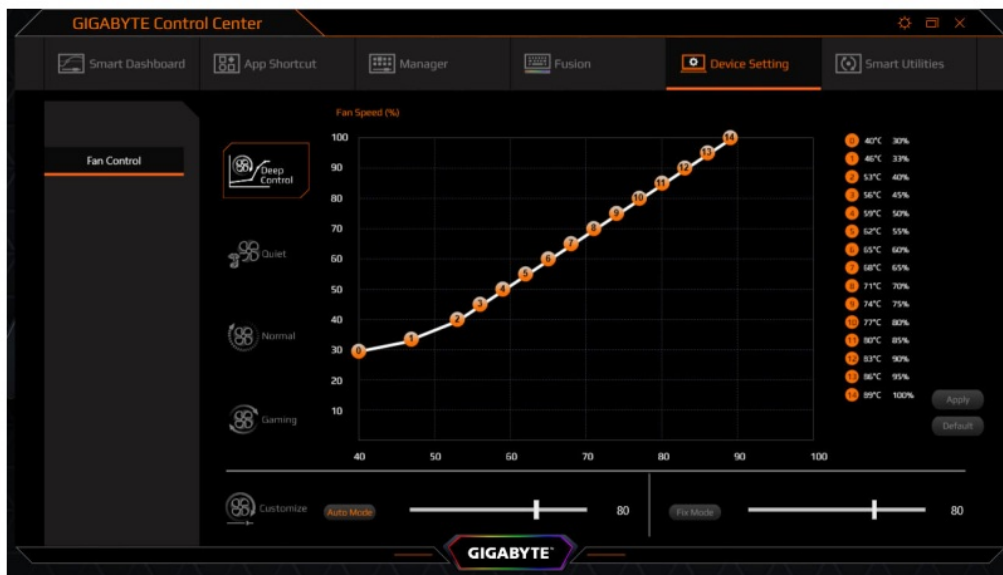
GIGABYTE Control Center

Smart Dashboard
App Shortcut
Manager
Fusion
Device Setting
Smart Utilities

Fan Control

Deep Control
Quiet
Normal
Gaming

Fan Speed (%)

100
90
80
70
60
50
40
30
20
10

40 50 60 70 80 90 100

0 1 2 3 4 5 6 7 8 9 10 11 12 13 14

0 40°C 30%
1 46°C 33%
2 53°C 40%
3 56°C 45%
4 59°C 50%
5 62°C 55%
6 65°C 60%
7 68°C 65%
8 71°C 70%
9 74°C 75%
10 77°C 80%
11 80°C 85%
12 83°C 90%
13 86°C 95%
14 89°C 100%

Apply
Default

Customize
Auto Mode
80
Fix Mode
80

GIGABYTE